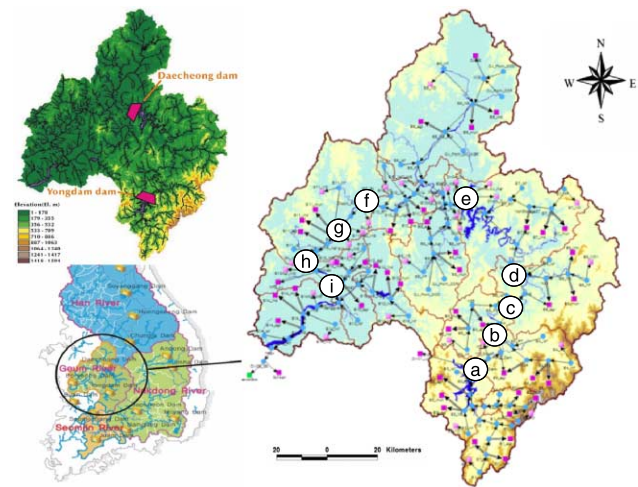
Daecheong dam

Yongdam dam

Elevation(EL.m)
1 - 178
179 - 355
356 - 532
533 - 709
710 - 886
887 - 1063
1064 - 1240
1241 - 1417
1418 - 1594

Han River
Geum River
Nakdong River
Seomjin River

N
W
E
S

f
e
g
h
d
i
c
b
a

20 0 20 Kilometers